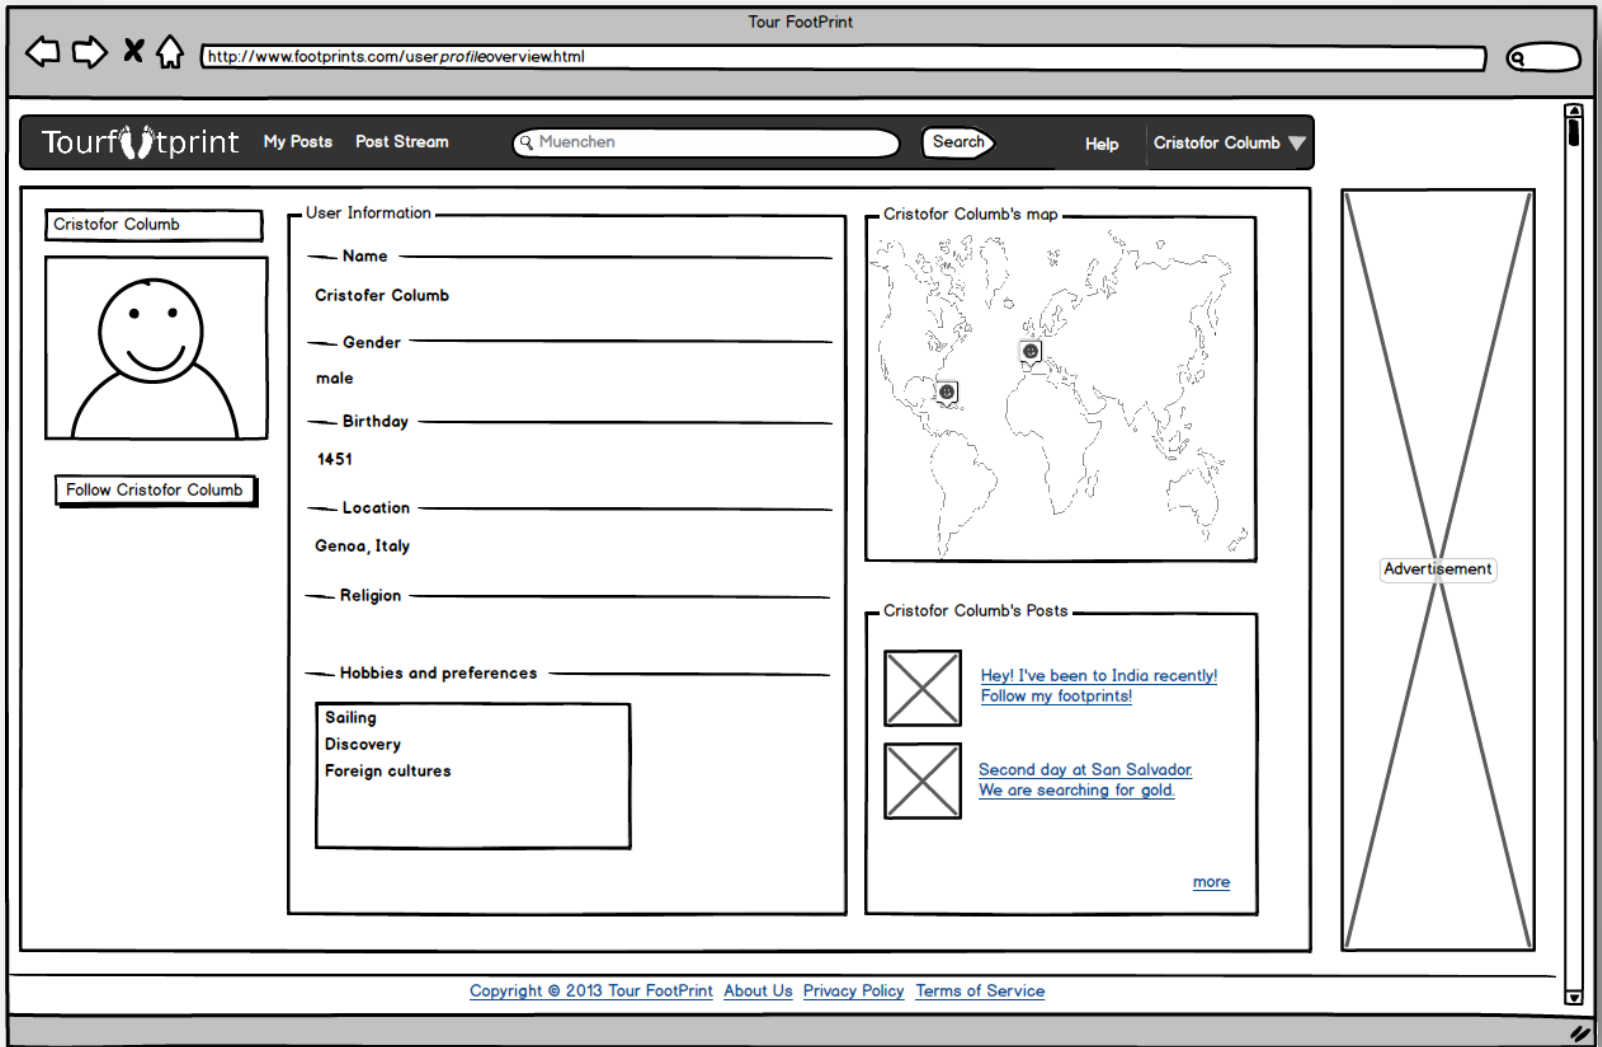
Tour FootPrint

http://www.footprints.com/userprofileoverview.html

Tourf tprint My Posts Post Stream Muenchen Search Help Cristofor Columb

Cristofor Columb

Follow Cristofor Columb

User Information

Name

Cristofer Columb

Gender

male

Birthday

1451

Location

Genoa, Italy

Religion

Hobbies and preferences

Sailing
Discovery
Foreign cultures

Cristofor Columb's map

Cristofor Columb's Posts

Hey! I've been to India recently! Follow my footprints!

Second day at San Salvador. We are searching for gold.

more

Advertisement

Copyright © 2013 Tour FootPrint About Us Privacy Policy Terms of Service